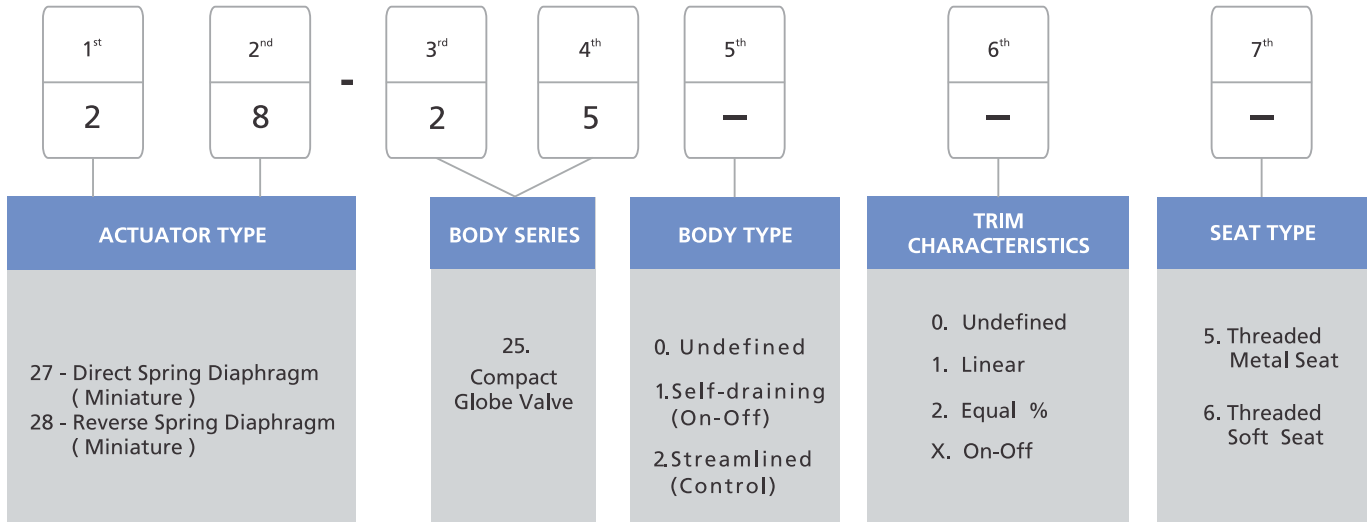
$1^{st}$ 2

$2^{nd}$ 8

-

$3^{rd}$ 2

$4^{th}$ 5

$5^{th}$ –

$6^{th}$ –

$7^{th}$ –

ACTUATOR TYPE

27 - Direct Spring Diaphragm ( Miniature )
28 - Reverse Spring Diaphragm ( Miniature )

BODY SERIES

25. Compact Globe Valve

BODY TYPE

0. Undefined
1. Self-draining (On-Off)
2. Streamlined (Control)

TRIM CHARACTERISTICS

0. Undefined
1. Linear
2. Equal %
X. On-Off

SEAT TYPE

5. Threaded Metal Seat
6. Threaded Soft Seat